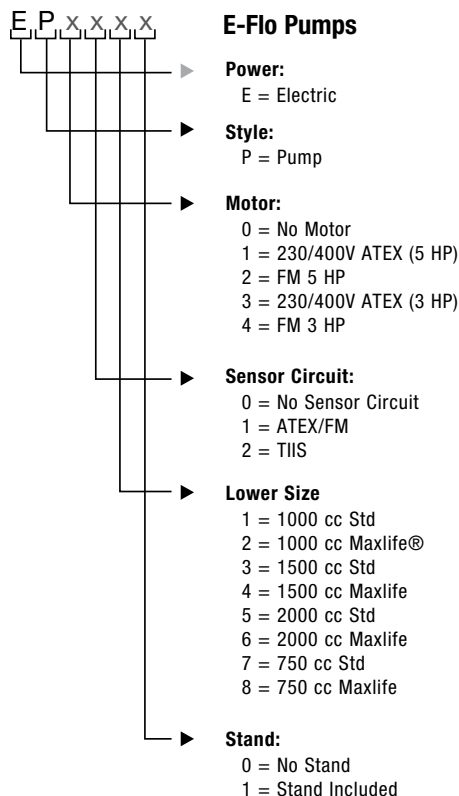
E P x x x x

E-Flo Pumps

Power:
E = Electric

Style:
P = Pump

Motor:
0 = No Motor
1 = 230/400V ATEX (5 HP)
2 = FM 5 HP
3 = 230/400V ATEX (3 HP)
4 = FM 3 HP

Sensor Circuit:
0 = No Sensor Circuit
1 = ATEX/FM
2 = TIIS

Lower Size
1 = 1000 cc Std
2 = 1000 cc Maxlife®
3 = 1500 cc Std
4 = 1500 cc Maxlife
5 = 2000 cc Std
6 = 2000 cc Maxlife
7 = 750 cc Std
8 = 750 cc Maxlife

Stand:
0 = No Stand
1 = Stand Included